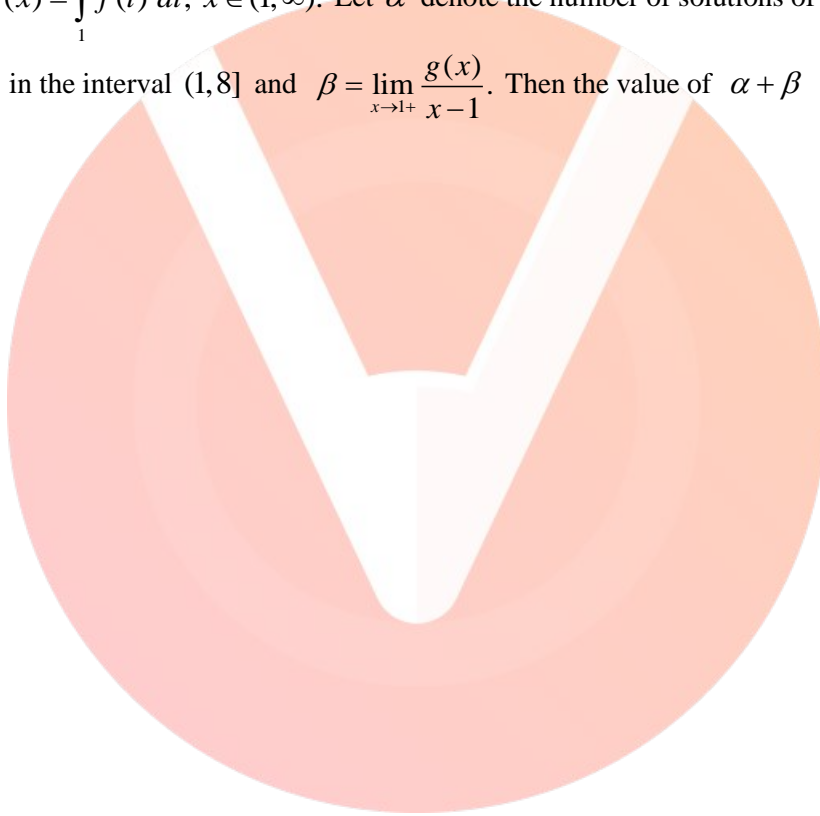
$(x) = \int_{1} f(t)\,dt,\ x \in (1, \infty)$. Let $\alpha$ denote the number of solutions of

in the interval $(1, 8]$ and $\beta = \lim_{x \to 1+} \frac{g(x)}{x-1}$. Then the value of $\alpha + \beta$